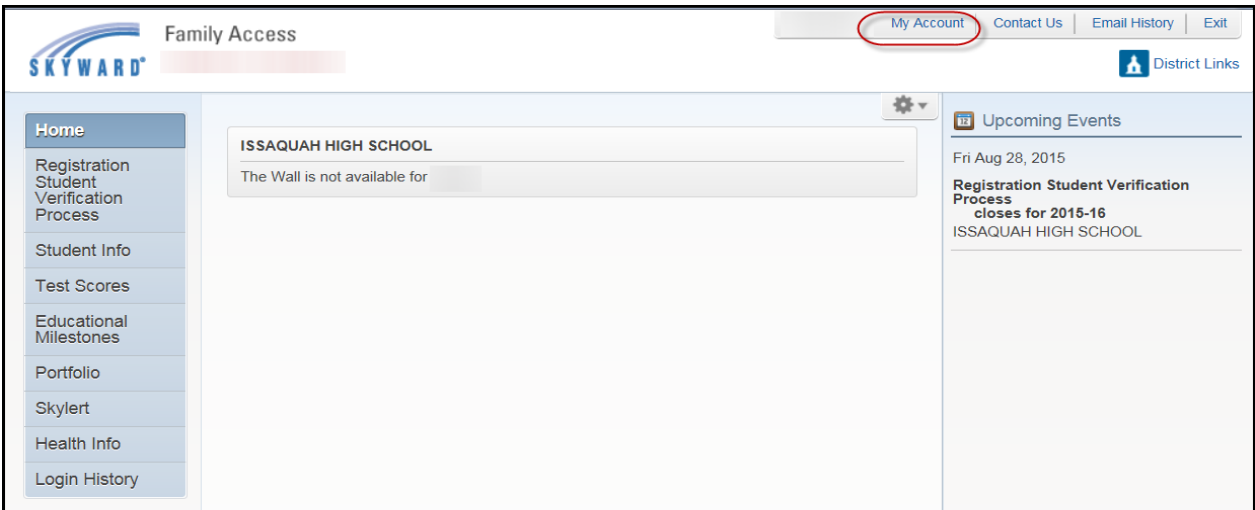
SKYWARD®

Family Access

My Account | Contact Us | Email History | Exit

District Links

Home
Registration Student Verification Process
Student Info
Test Scores
Educational Milestones
Portfolio
Skylert
Health Info
Login History

ISSAQUAH HIGH SCHOOL
The Wall is not available for

Upcoming Events

Fri Aug 28, 2015

Registration Student Verification Process closes for 2015-16
ISSAQUAH HIGH SCHOOL